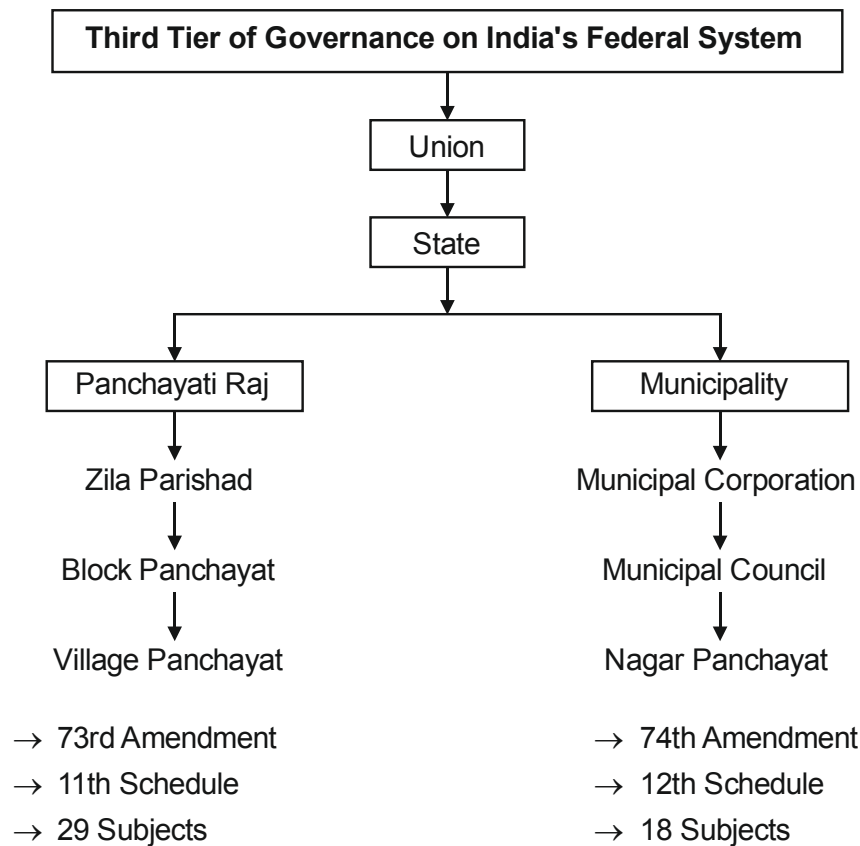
Third Tier of Governance on India's Federal System

Union

State

Panchayati Raj

Zila Parishad

Block Panchayat

Village Panchayat

$\rightarrow$ 73rd Amendment
$\rightarrow$ 11th Schedule
$\rightarrow$ 29 Subjects

Municipality

Municipal Corporation

Municipal Council

Nagar Panchayat

$\rightarrow$ 74th Amendment
$\rightarrow$ 12th Schedule
$\rightarrow$ 18 Subjects